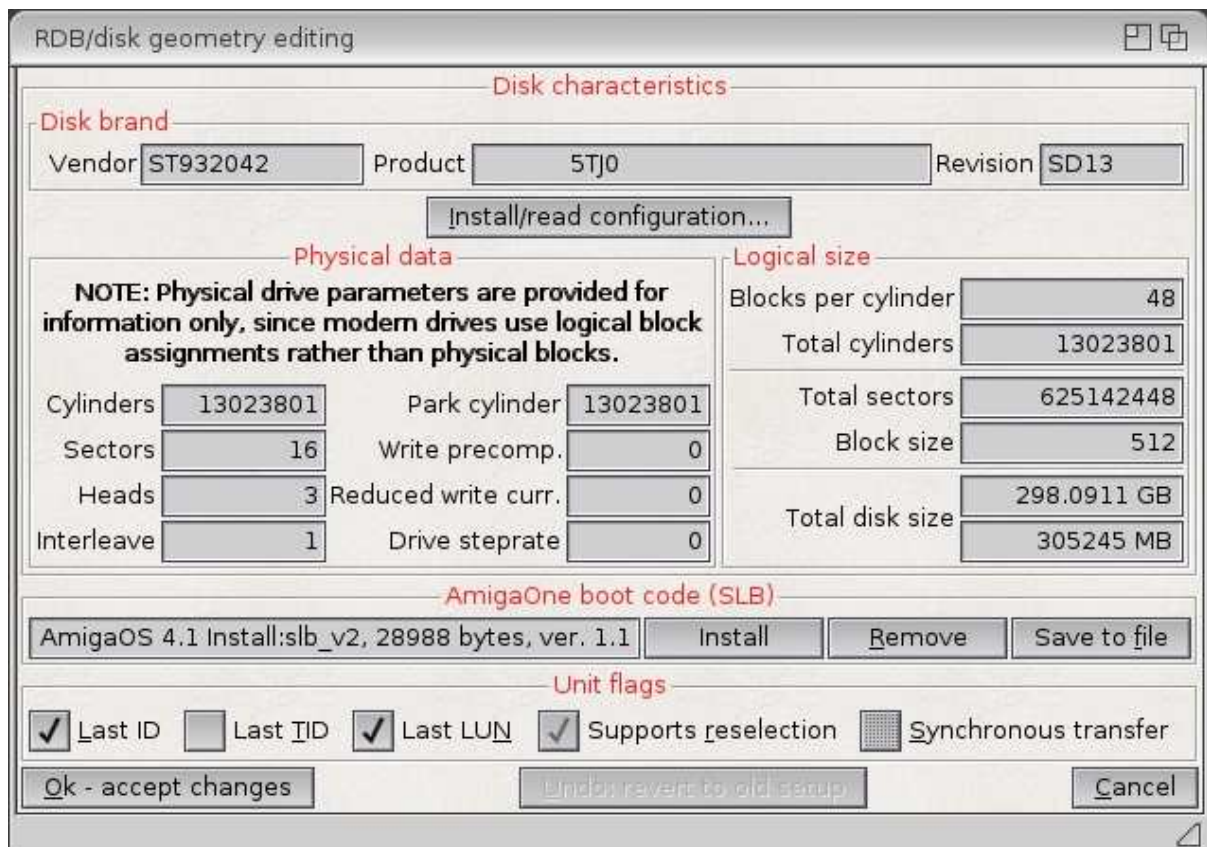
RDB/disk geometry editing

Disk characteristics

Disk brand

Vendor ST932042

Product 5TJ0

Revision SD13

Install/read configuration...

Physical data

NOTE: Physical drive parameters are provided for information only, since modern drives use logical block assignments rather than physical blocks.

| | | | |
|---|---|---|---|
| Cylinders | 13023801 | Park cylinder | 13023801 |
| Sectors | 16 | Write precomp. | 0 |
| Heads | 3 | Reduced write curr. | 0 |
| Interleave | 1 | Drive steprate | 0 |

Logical size

| | |
|---|---|
| Blocks per cylinder | 48 |
| Total cylinders | 13023801 |
| Total sectors | 625142448 |
| Block size | 512 |
| Total disk size | 298.0911 GB |
| | 305245 MB |

AmigaOne boot code (SLB)

AmigaOS 4.1 Install:slb_v2, 28988 bytes, ver. 1.1

Install

Remove

Save to file

Unit flags

Last ID

Last TID

Last LUN

Supports reselection

Synchronous transfer

Ok - accept changes

Undo: revert to old setup

Cancel